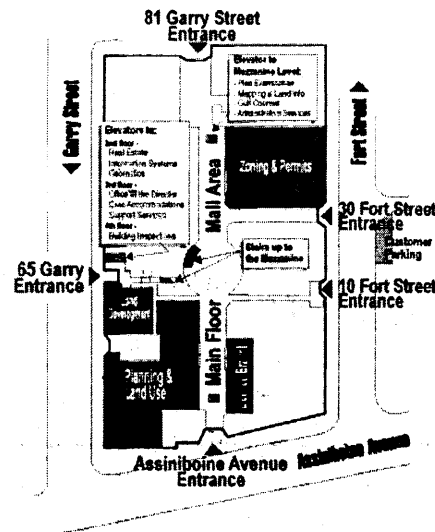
81 Garry Street Entrance

Garry Street

Elevator to Mezzanine Level:
Plan Examination
Mapping & Land Info
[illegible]
Administrative Services

Fort Street

Elevators to:
2nd floor -
Real Estate
Information Systems
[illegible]
3rd floor -
Office of the Director
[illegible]
Support Services
4th floor -
Building Inspections

Zoning & Permits

Mall Area

30 Fort Street Entrance

Customer Parking

Stairs up to the Mezzanine

65 Garry Entrance

10 Fort Street Entrance

Land Development

Planning & Land Use

Main Floor

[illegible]

Assiniboine Avenue Entrance

Assiniboine Avenue